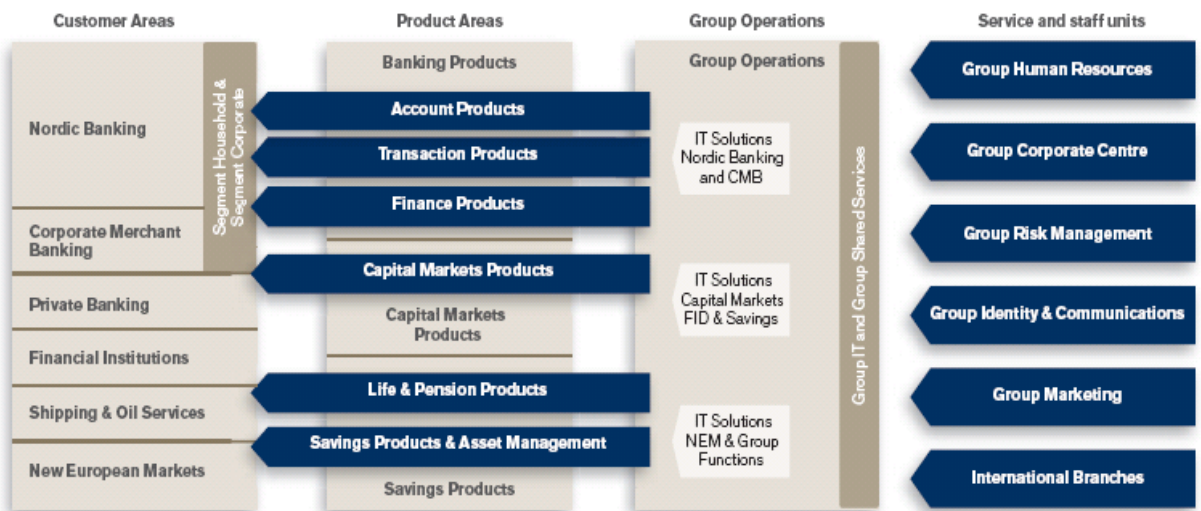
Customer Areas

Product Areas

Group Operations

Service and staff units

Nordic Banking

Corporate Merchant Banking

Segment Household & Segment Corporate

Private Banking

Financial Institutions

Shipping & Oil Services

New European Markets

Banking Products

Account Products

Transaction Products

Finance Products

Capital Markets Products

Capital Markets Products

Life & Pension Products

Savings Products & Asset Management

Savings Products

Group Operations

IT Solutions Nordic Banking and CMB

IT Solutions Capital Markets FID & Savings

IT Solutions NEM & Group Functions

Group IT and Group Shared Services

Group Human Resources

Group Corporate Centre

Group Risk Management

Group Identity & Communications

Group Marketing

International Branches